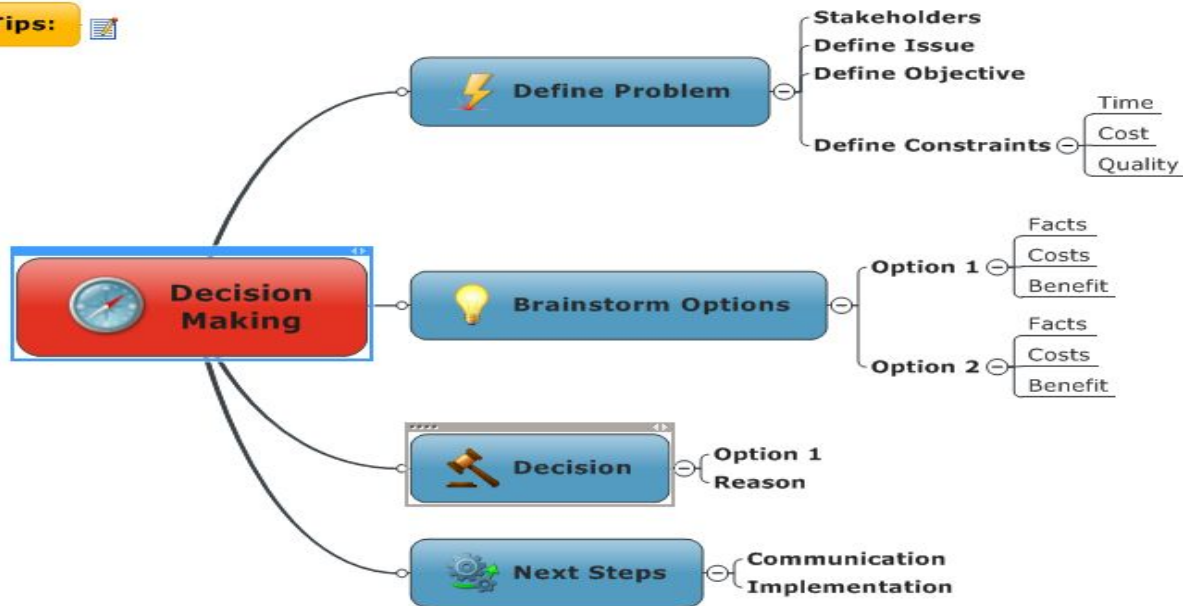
Tips:

Decision Making

Define Problem

Stakeholders

Define Issue

Define Objective

Define Constraints

Time

Cost

Quality

Brainstorm Options

Option 1

Facts

Costs

Benefit

Option 2

Facts

Costs

Benefit

Decision

Option 1

Reason

Next Steps

Communication

Implementation